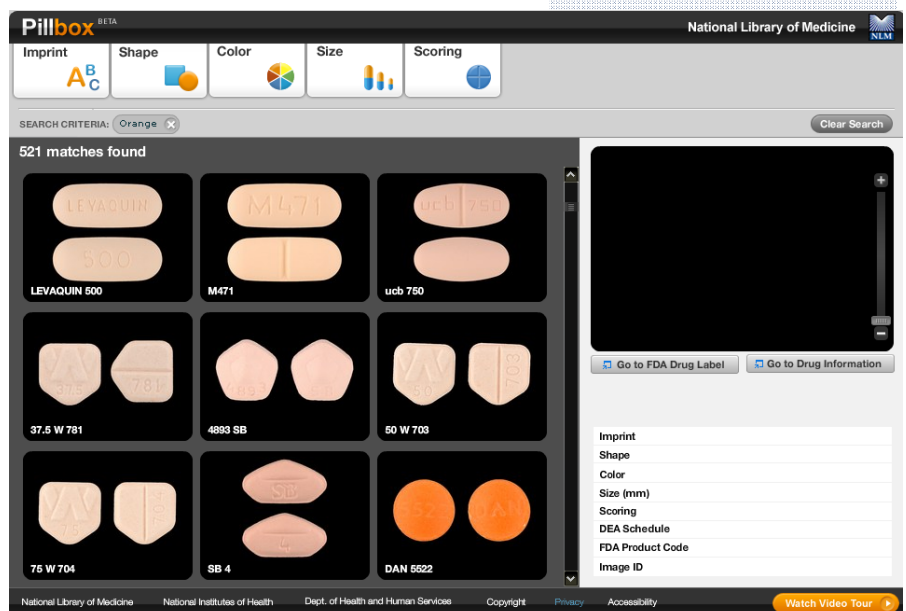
Pillbox BETA

National Library of Medicine NLM

Imprint $A^B_C$

Shape

Color

Size

Scoring

SEARCH CRITERIA: Orange

Clear Search

521 matches found

LEVAQUIN

500

LEVAQUIN 500

M471

M471

ucb 750

ucb 750

37.5 W 781

4893 SB

50 W 703

75 W 704

SB

4

SB 4

5522 DAN

DAN 5522

Go to FDA Drug Label

Go to Drug Information

| Imprint |
|---|
| Shape |
| Color |
| Size (mm) |
| Scoring |
| DEA Schedule |
| FDA Product Code |
| Image ID |

National Library of Medicine National Institutes of Health Dept. of Health and Human Services Copyright Privacy Accessibility

Watch Video Tour